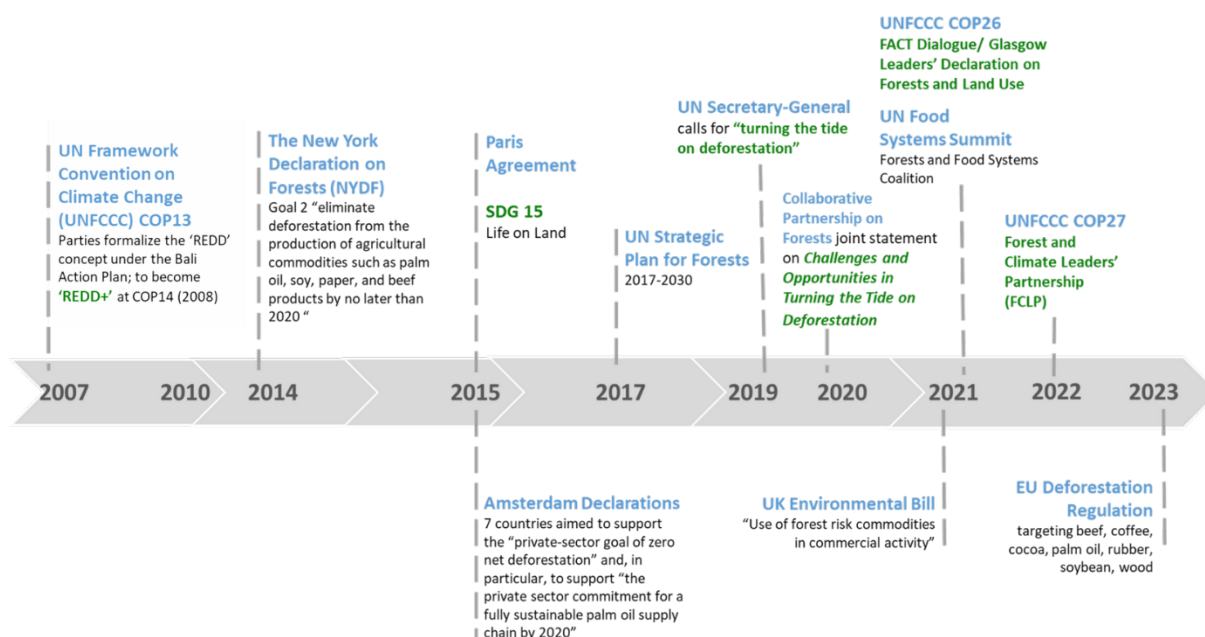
UN Framework Convention on Climate Change (UNFCCC) COP13
Parties formalize the 'REDD' concept under the Bali Action Plan; to become 'REDD+' at COP14 (2008)

The New York Declaration on Forests (NYDF)
Goal 2 "eliminate deforestation from the production of agricultural commodities such as palm oil, soy, paper, and beef products by no later than 2020 "

Paris Agreement

SDG 15
Life on Land

UN Strategic Plan for Forests
2017-2030

UN Secretary-General calls for "turning the tide on deforestation"

Collaborative Partnership on Forests joint statement on Challenges and Opportunities in Turning the Tide on Deforestation

UNFCCC COP26
FACT Dialogue/ Glasgow Leaders' Declaration on Forests and Land Use

UN Food Systems Summit
Forests and Food Systems Coalition

UNFCCC COP27
Forest and Climate Leaders' Partnership (FCLP)

2007 2010 2014 2015 2017 2019 2020 2021 2022 2023

Amsterdam Declarations
7 countries aimed to support the "private-sector goal of zero net deforestation" and, in particular, to support "the private sector commitment for a fully sustainable palm oil supply chain by 2020"

UK Environmental Bill
"Use of forest risk commodities in commercial activity"

EU Deforestation Regulation
targeting beef, coffee, cocoa, palm oil, rubber, soybean, wood